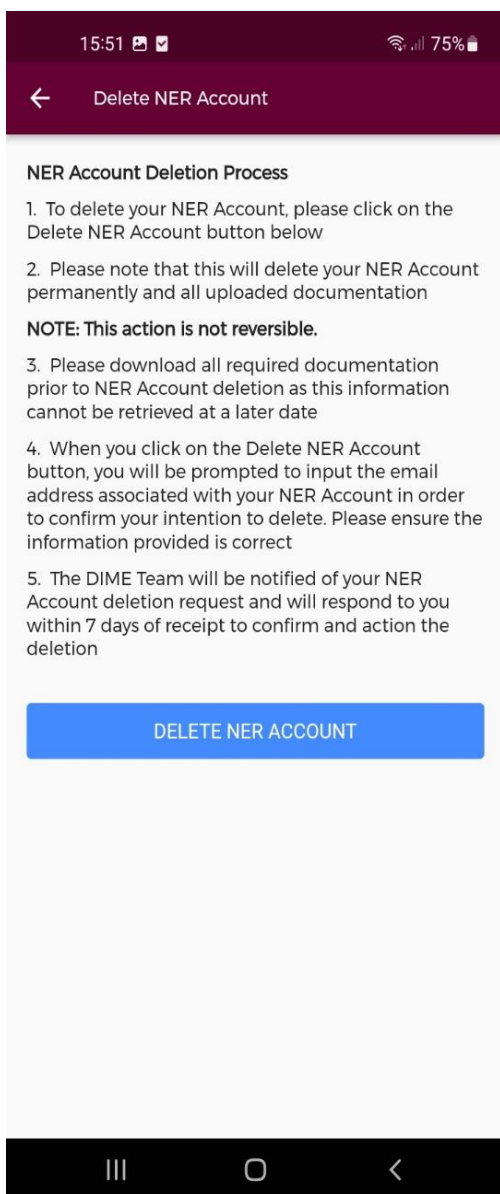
15:51 75%

← Delete NER Account

NER Account Deletion Process

1. To delete your NER Account, please click on the Delete NER Account button below

2. Please note that this will delete your NER Account permanently and all uploaded documentation

NOTE: This action is not reversible.

3. Please download all required documentation prior to NER Account deletion as this information cannot be retrieved at a later date

4. When you click on the Delete NER Account button, you will be prompted to input the email address associated with your NER Account in order to confirm your intention to delete. Please ensure the information provided is correct

5. The DIME Team will be notified of your NER Account deletion request and will respond to you within 7 days of receipt to confirm and action the deletion

DELETE NER ACCOUNT